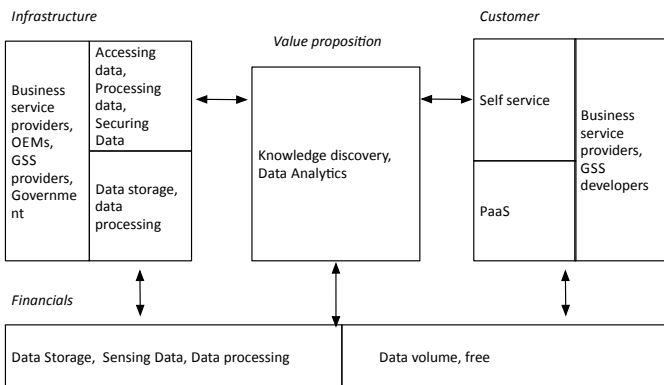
Infrastructure

Customer

Value proposition

Business service providers, OEMs, GSS providers, Government

Accessing data, Processing data, Securing Data

Data storage, data processing

Knowledge discovery, Data Analytics

Self service

PaaS

Business service providers, GSS developers

Financials

Data Storage, Sensing Data, Data processing

Data volume, free